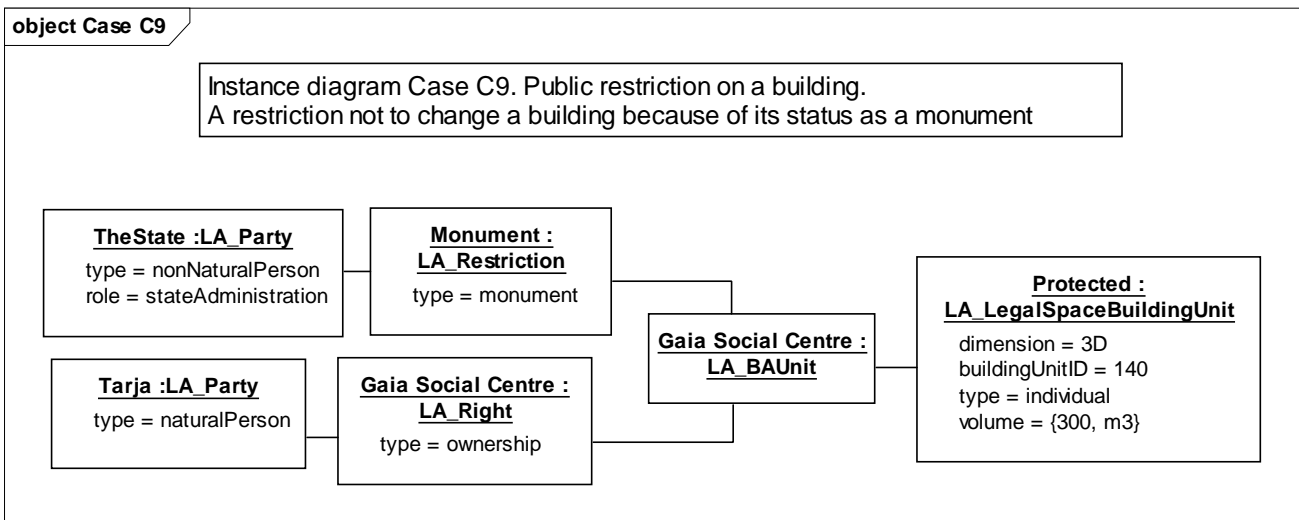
object Case C9

Instance diagram Case C9. Public restriction on a building.
A restriction not to change a building because of its status as a monument

TheState :LA_Party
type = nonNaturalPerson
role = stateAdministration

Monument : LA_Restriction
type = monument

Tarja :LA_Party
type = naturalPerson

Gaia Social Centre : LA_Right
type = ownership

Gaia Social Centre : LA_BAUnit

Protected : LA_LegalSpaceBuildingUnit
dimension = 3D
buildingUnitID = 140
type = individual
volume = {300, m3}